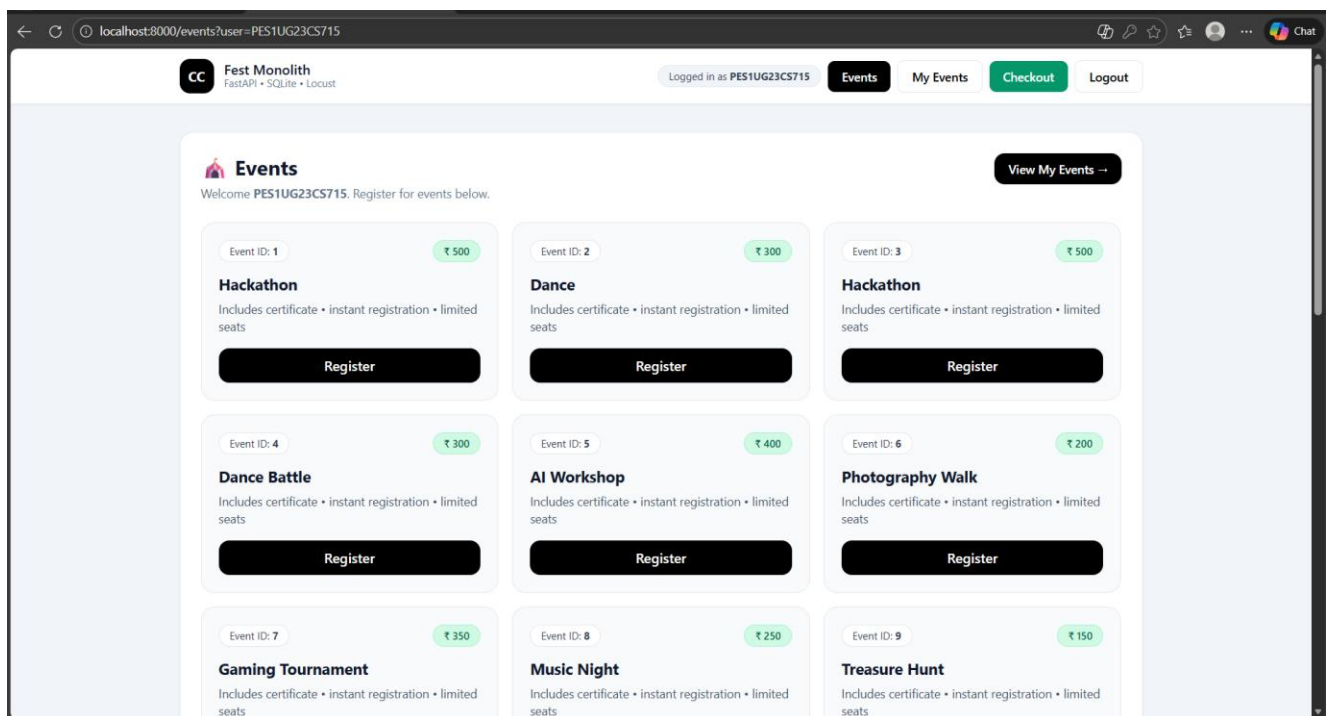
localhost:8000/events?user=PES1UG23CS715

Chat

CC Fest Monolith
FastAPI • SQLite • Locust

Logged in as PES1UG23CS715

Events

My Events

Checkout

Logout

Events

View My Events →

Welcome PES1UG23CS715. Register for events below.

Event ID: 1
₹ 500
Hackathon
Includes certificate • instant registration • limited seats
Register

Event ID: 2
₹ 300
Dance
Includes certificate • instant registration • limited seats
Register

Event ID: 3
₹ 500
Hackathon
Includes certificate • instant registration • limited seats
Register

Event ID: 4
₹ 300
Dance Battle
Includes certificate • instant registration • limited seats
Register

Event ID: 5
₹ 400
AI Workshop
Includes certificate • instant registration • limited seats
Register

Event ID: 6
₹ 200
Photography Walk
Includes certificate • instant registration • limited seats
Register

Event ID: 7
₹ 350
Gaming Tournament
Includes certificate • instant registration • limited seats

Event ID: 8
₹ 250
Music Night
Includes certificate • instant registration • limited seats

Event ID: 9
₹ 150
Treasure Hunt
Includes certificate • instant registration • limited seats